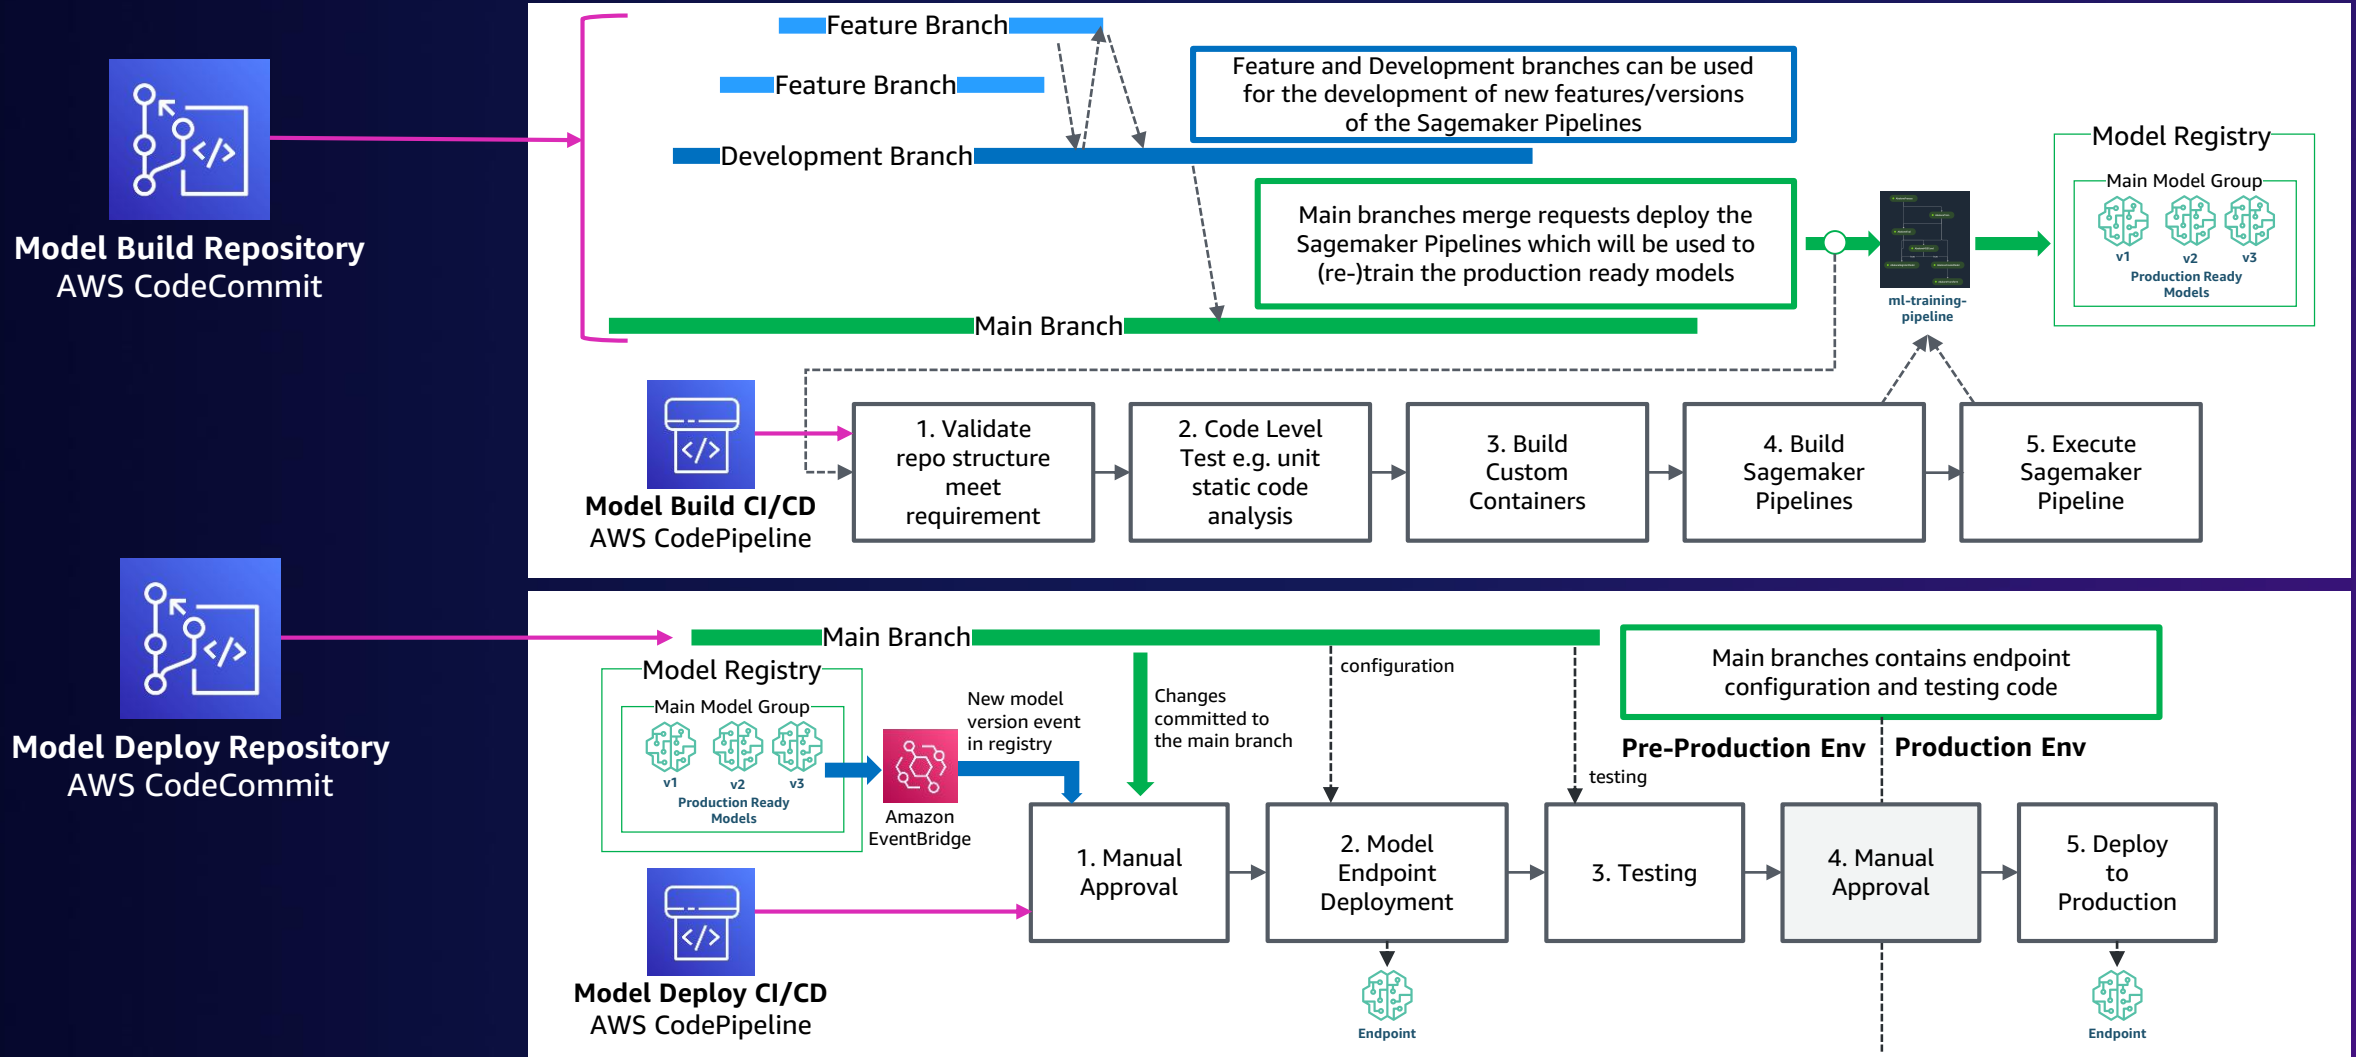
Model Build Repository
AWS CodeCommit

Feature Branch

Feature Branch

Development Branch

Feature and Development branches can be used for the development of new features/versions of the Sagemaker Pipelines

Main branches merge requests deploy the Sagemaker Pipelines which will be used to (re-)train the production ready models

Main Branch

ml-training-pipeline

Model Registry

Main Model Group

v1 v2 v3

Production Ready Models

Model Build CI/CD
AWS CodePipeline

1. Validate repo structure meet requirement

2. Code Level Test e.g. unit static code analysis

3. Build Custom Containers

4. Build Sagemaker Pipelines

5. Execute Sagemaker Pipeline

Model Deploy Repository
AWS CodeCommit

Main Branch

Model Registry

Main Model Group

v1 v2 v3

Production Ready Models

Amazon EventBridge

New model version event in registry

Changes committed to the main branch

configuration

Main branches contains endpoint configuration and testing code

Pre-Production Env

Production Env

testing

Model Deploy CI/CD
AWS CodePipeline

1. Manual Approval

2. Model Endpoint Deployment

3. Testing

4. Manual Approval

5. Deploy to Production

Endpoint

Endpoint